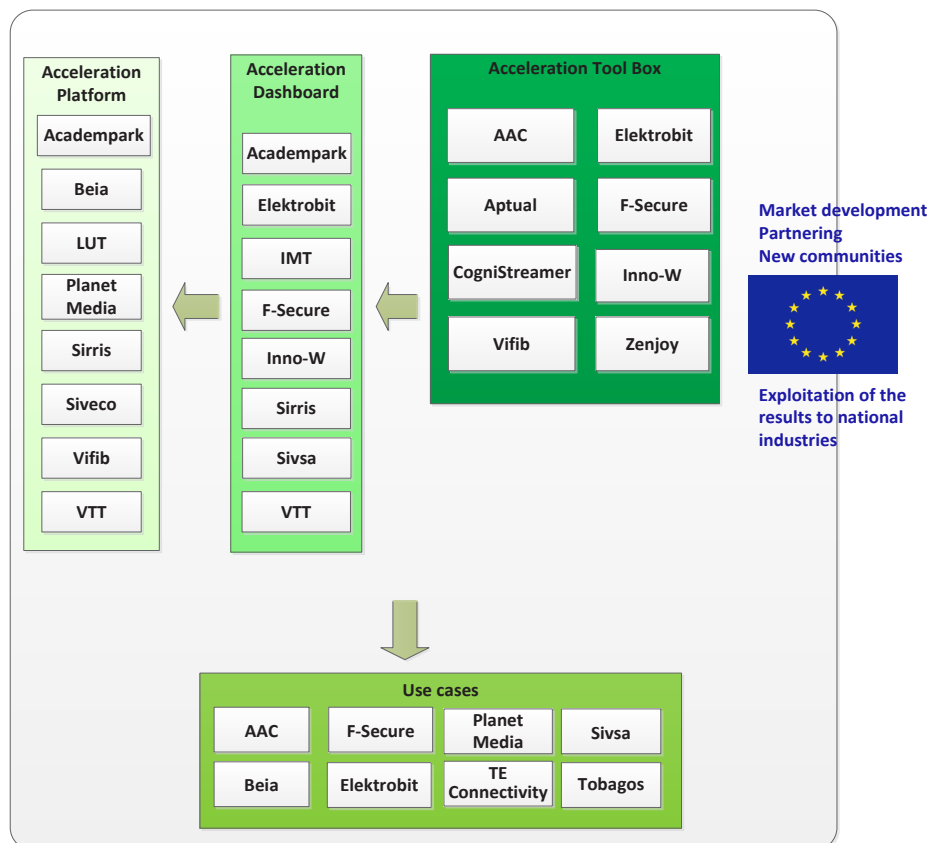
Acceleration Platform

Academpark

Beia

LUT

Planet Media

Sirris

Siveco

Vifib

VTT

Acceleration Dashboard

Academpark

Elektrobit

IMT

F-Secure

Inno-W

Sirris

Sivsa

VTT

Acceleration Tool Box

AAC

Elektrobit

Aptual

F-Secure

CogniStreamer

Inno-W

Vifib

Zenjoy

Market development
Partnering
New communities

Exploitation of the results to national industries

Use cases

AAC

F-Secure

Planet Media

Sivsa

Beia

Elektrobit

TE Connectivity

Tobagos